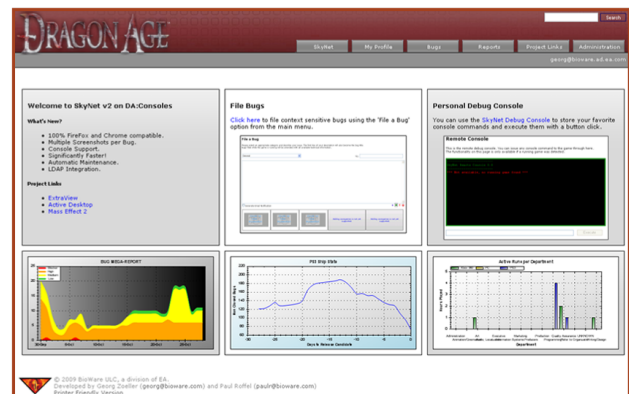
DRAGON AGE

Search

SkyNet | My Profile | Bugs | Reports | Project Links | Administration

georg@bioware.ad.ea.com

Welcome to SkyNet v2 on DA:Consoles

What's New?

- 100% FireFox and Chrome compatible.
- Multiple Screenshots per Bug.
- Console Support.
- Significantly Faster!
- Automatic Maintenance.
- LDAP Integration.

Project Links

- ExtraView
- Active Desktop
- Mass Effect 2

File Bugs

Click here to file context sensitive bugs using the 'File a Bug' option from the main menu.

File a Bug

Personal Debug Console

You can use the SkyNet Debug Console to store your favorite console commands and execute them with a button click.

Remote Console

BUG MEGA-REPORT

Fit Strip Rate

Active Bugs per Department

Department

© 2009 BioWare ULC, a division of EA.
Developed by Georg Zoeller (georg@bioware.com) and Paul Roffel (paulr@bioware.com)
Printer Friendly Version